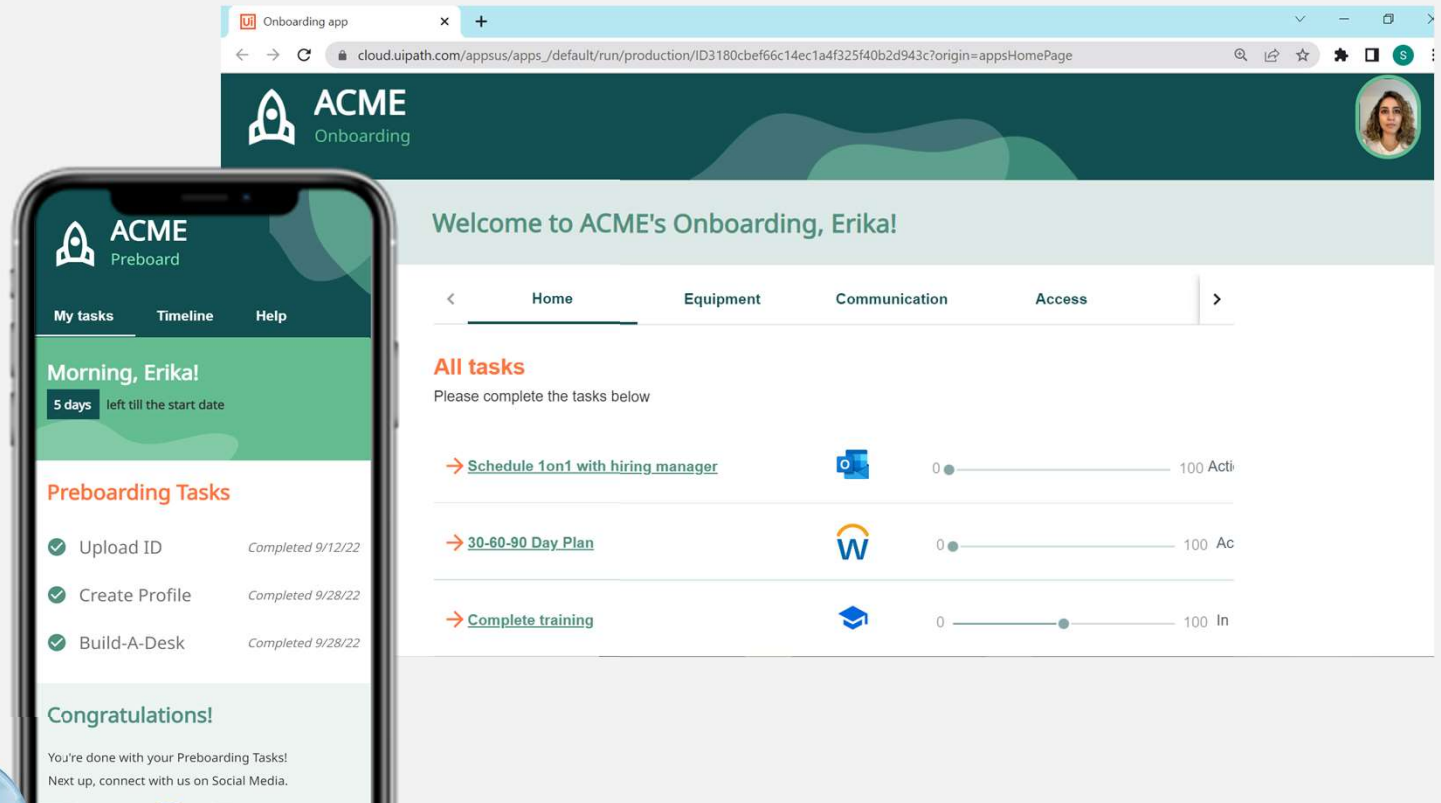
Onboarding app
cloud.uipath.com/appsus/apps_/default/run/production/ID3180cbef66c14ec1a4f325f40b2d943c?origin=appsHomePage

ACME
Onboarding

Welcome to ACME's Onboarding, Erika!

Home | Equipment | Communication | Access

All tasks
Please complete the tasks below

Schedule 1on1 with hiring manager 0 100 Acti
30-60-90 Day Plan 0 100 Ac
Complete training 0 100 In

ACME
Preboard

My tasks Timeline Help

Morning, Erika!
5 days left till the start date

Preboarding Tasks
Upload ID Completed 9/12/22
Create Profile Completed 9/28/22
Build-A-Desk Completed 9/28/22

Congratulations!
You're done with your Preboarding Tasks!
Next up, connect with us on Social Media.